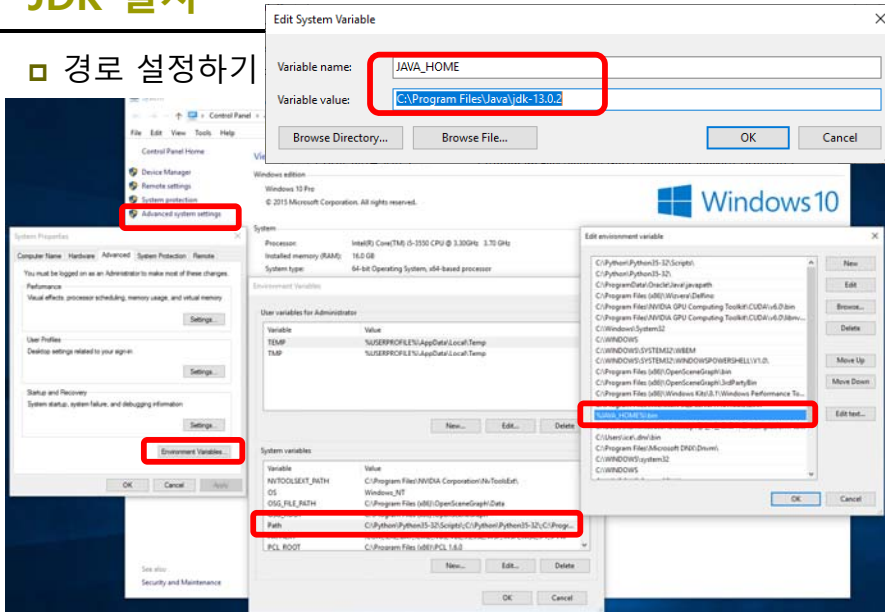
JDK 설치

경로 설정하기

Edit System Variable

Variable name: JAVA_HOME

Variable value: C:\Program Files\Java\jdk-13.0.2

Browse Directory... Browse File... OK Cancel

Control Panel

File Edit View Tools Help

Control Panel Home

Device Manager

Remote settings

System protection

Advanced system settings

Windows edition

Windows 10 Pro

© 2015 Microsoft Corporation. All rights reserved.

Windows 10

System

Processor: Intel(R) Core(TM) i5-3550 CPU @ 3.30GHz 3.70 GHz

Installed memory (RAM): 16.0 GB

System type: 64-bit Operating System, x64-based processor

System Properties

Computer Name Hardware Advanced System Protection Remote

You must be logged on as an Administrator to make most of these changes.

Performance

Visual effects, processor scheduling, memory usage, and virtual memory

Settings...

User Profiles

Desktop settings related to your sign-in

Settings...

Startup and Recovery

System startup, system failure, and debugging information

Settings...

Environment Variables...

OK Cancel Apply

Environment Variables

User variables for Administrator

| Variable | Value |
|---|---|
| TEMP | %USERPROFILE%\AppData\Local\Temp |
| TMP | %USERPROFILE%\AppData\Local\Temp |

New... Edit... Delete

System variables

| Variable | Value |
|---|---|
| NVTOOLSEXT_PATH | C:\Program Files\NVIDIA Corporation\NvToolsExt\ |
| OS | Windows_NT |
| OSG_FILE_PATH | C:\Program Files (x86)\OpenSceneGraph\Data |
| Path | C:\Python\Python35-32\Scripts\;C:\Python\Python35-32\;C:\Progr... |
| PCL_ROOT | C:\Program Files (x86)\PCL 1.6.0 |

New... Edit... Delete

OK Cancel

See also

Security and Maintenance

Edit environment variable

C:\Python\Python35-32\Scripts\

C:\Python\Python35-32\

C:\ProgramData\Oracle\Java\javapath

C:\Program Files (x86)\Wizvera\Delfino

C:\Program Files\NVIDIA GPU Computing Toolkit\CUDA\v6.0\bin

C:\Program Files\NVIDIA GPU Computing Toolkit\CUDA\v6.0\libnv...

C:\Windows\System32

C:\WINDOWS

C:\WINDOWS\SYSTEM32\WBEM

C:\WINDOWS\SYSTEM32\WINDOWSPOWERSHELL\V1.0\

C:\Program Files (x86)\OpenSceneGraph\bin

C:\Program Files (x86)\OpenSceneGraph\3rdPartyBin

C:\Program Files (x86)\Windows Kits\8.1\Windows Performance To...

%JAVA_HOME%\bin

C:\Users\cxl\.dnx\bin

C:\Program Files\Microsoft DNX\Dnvm\

C:\WINDOWS\system32

C:\WINDOWS

New Edit Browse... Delete Move Up Move Down Edit text...

OK Cancel